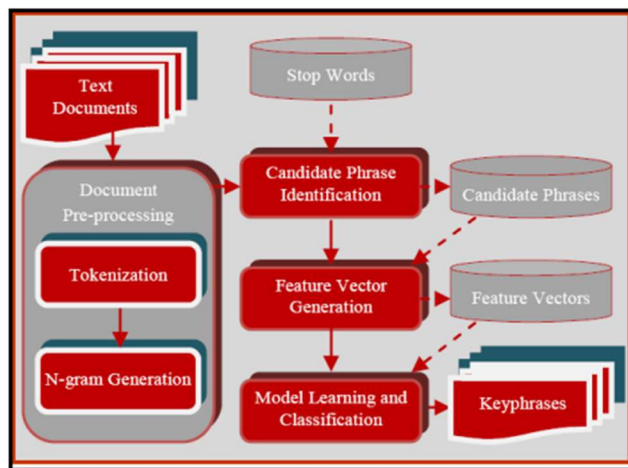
Text Documents

Stop Words

Document Pre-processing

Tokenization

N-gram Generation

Candidate Phrase Identification

Candidate Phrases

Feature Vector Generation

Feature Vectors

Model Learning and Classification

Keyphrases